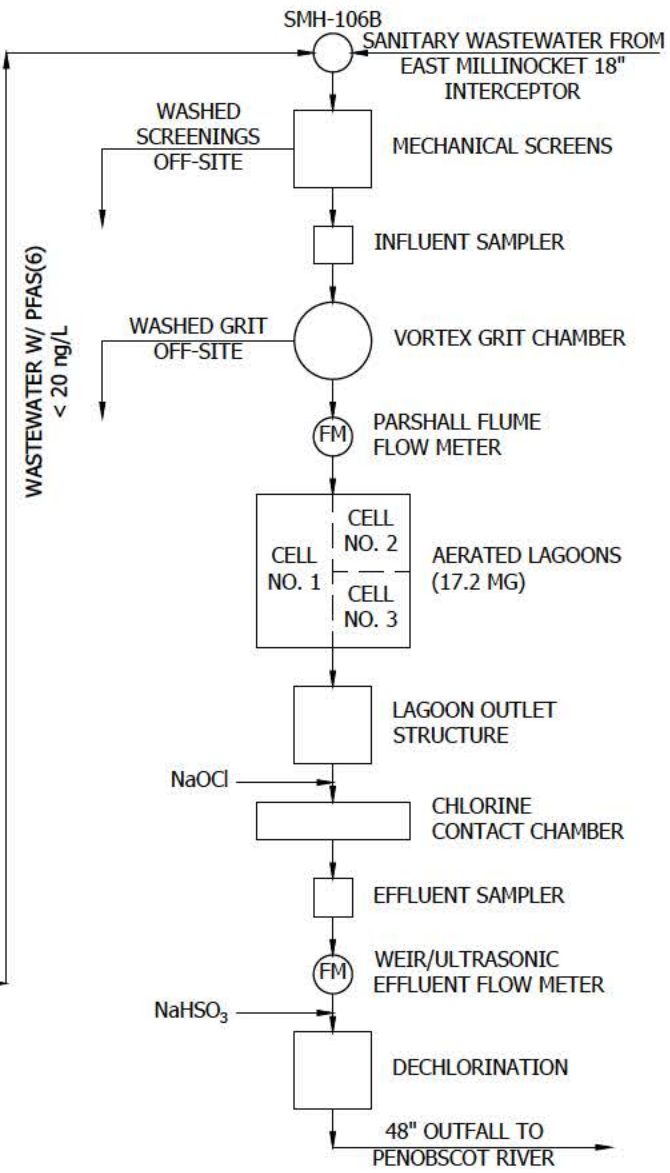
SMH-106B
SANITARY WASTEWATER FROM EAST MILLINOCKET 18" INTERCEPTOR

WASHED SCREENINGS OFF-SITE

MECHANICAL SCREENS

INFLUENT SAMPLER

WASHED GRIT OFF-SITE

VORTEX GRIT CHAMBER

WASTEWATER W/ PFAS(6) < 20 ng/L

FM

PARSHALL FLUME FLOW METER

CELL NO. 1

CELL NO. 2

CELL NO. 3

AERATED LAGOONS (17.2 MG)

LAGOON OUTLET STRUCTURE

NaOCl

CHLORINE CONTACT CHAMBER

EFFLUENT SAMPLER

FM

WEIR/ULTRASONIC EFFLUENT FLOW METER

$NaHSO_3$

DECHLORINATION

48" OUTFALL TO PENOBSCOT RIVER